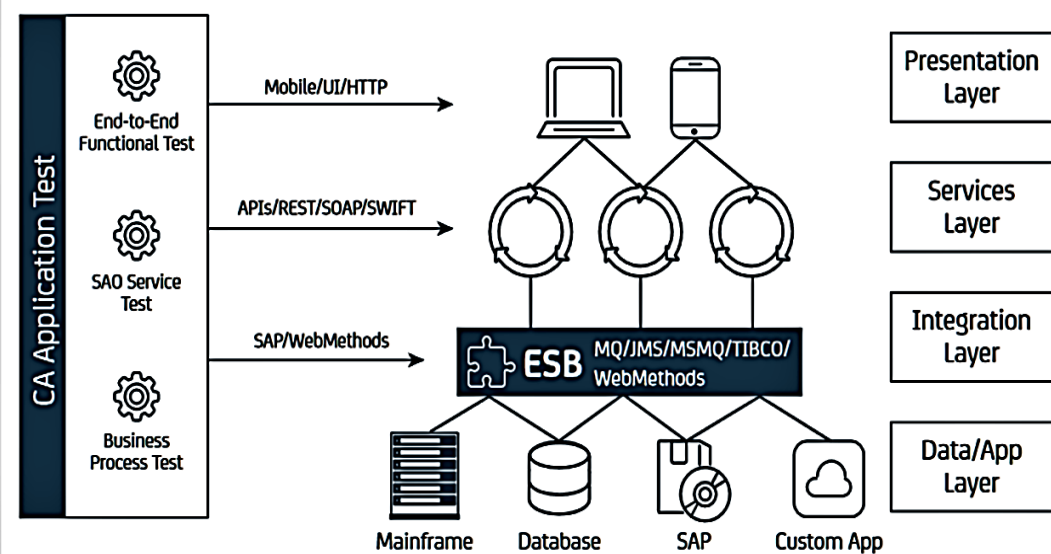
CA Application Test

End-to-End Functional Test

SAO Service Test

Business Process Test

Mobile/UI/HTTP

APIs/REST/SOAP/SWIFT

SAP/WebMethods

ESB MQ/JMS/MSMQ/TIBCO/ WebMethods

Mainframe Database SAP Custom App

Presentation Layer

Services Layer

Integration Layer

Data/App Layer